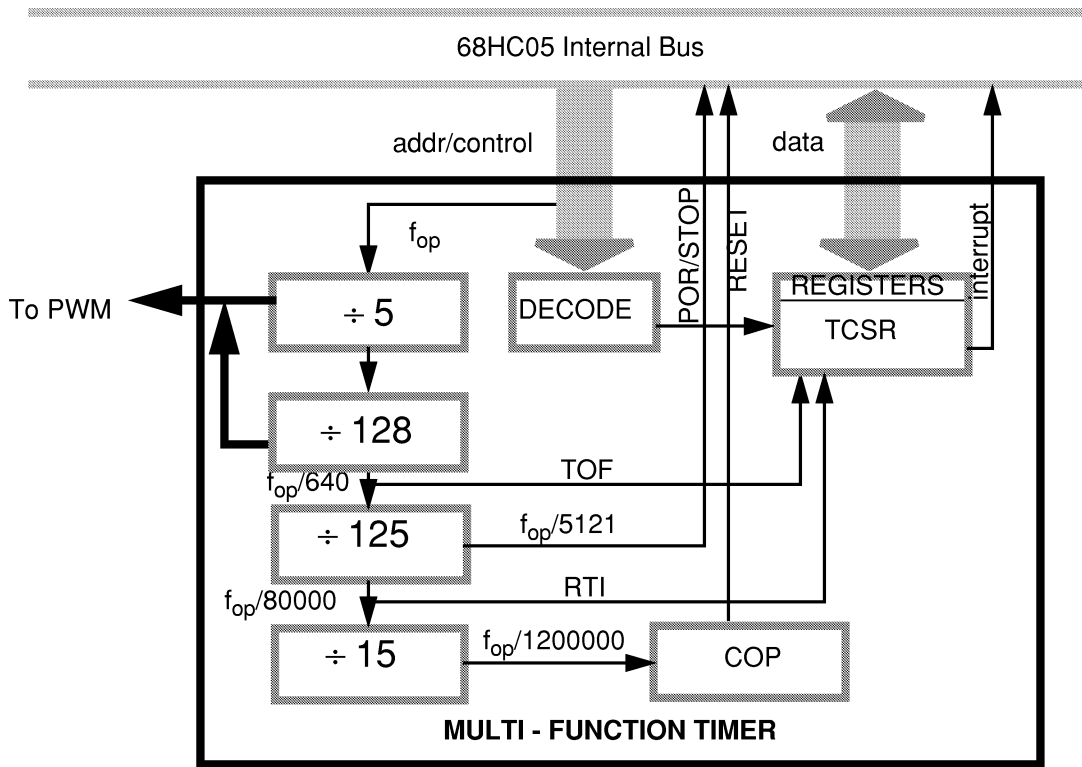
68HC05 Internal Bus

addr/control

data

$f_{op}$

POR/STOP

RESET

interrupt

To PWM

$\div$ 5

DECODE

REGISTERS

TCSR

$\div$ 128

TOF

$f_{op}/640$

$\div$ 125

$f_{op}/5121$

RTI

$f_{op}/80000$

$\div$ 15

$f_{op}/1200000$

COP

MULTI - FUNCTION TIMER